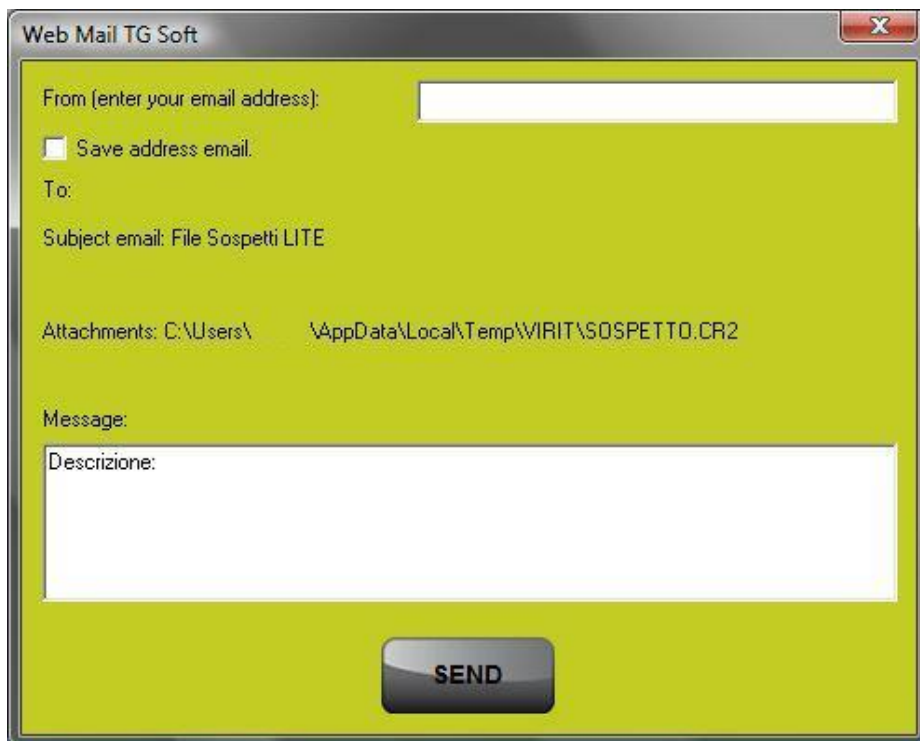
Web Mail TG Soft

From (enter your email address):

Save address email.

To:

Subject email: File Sospetti LITE

Attachments: C:\Users\ \AppData\Local\Temp\VIRIT\SOSPETTO.CR2

Message:

Descrizione:

SEND